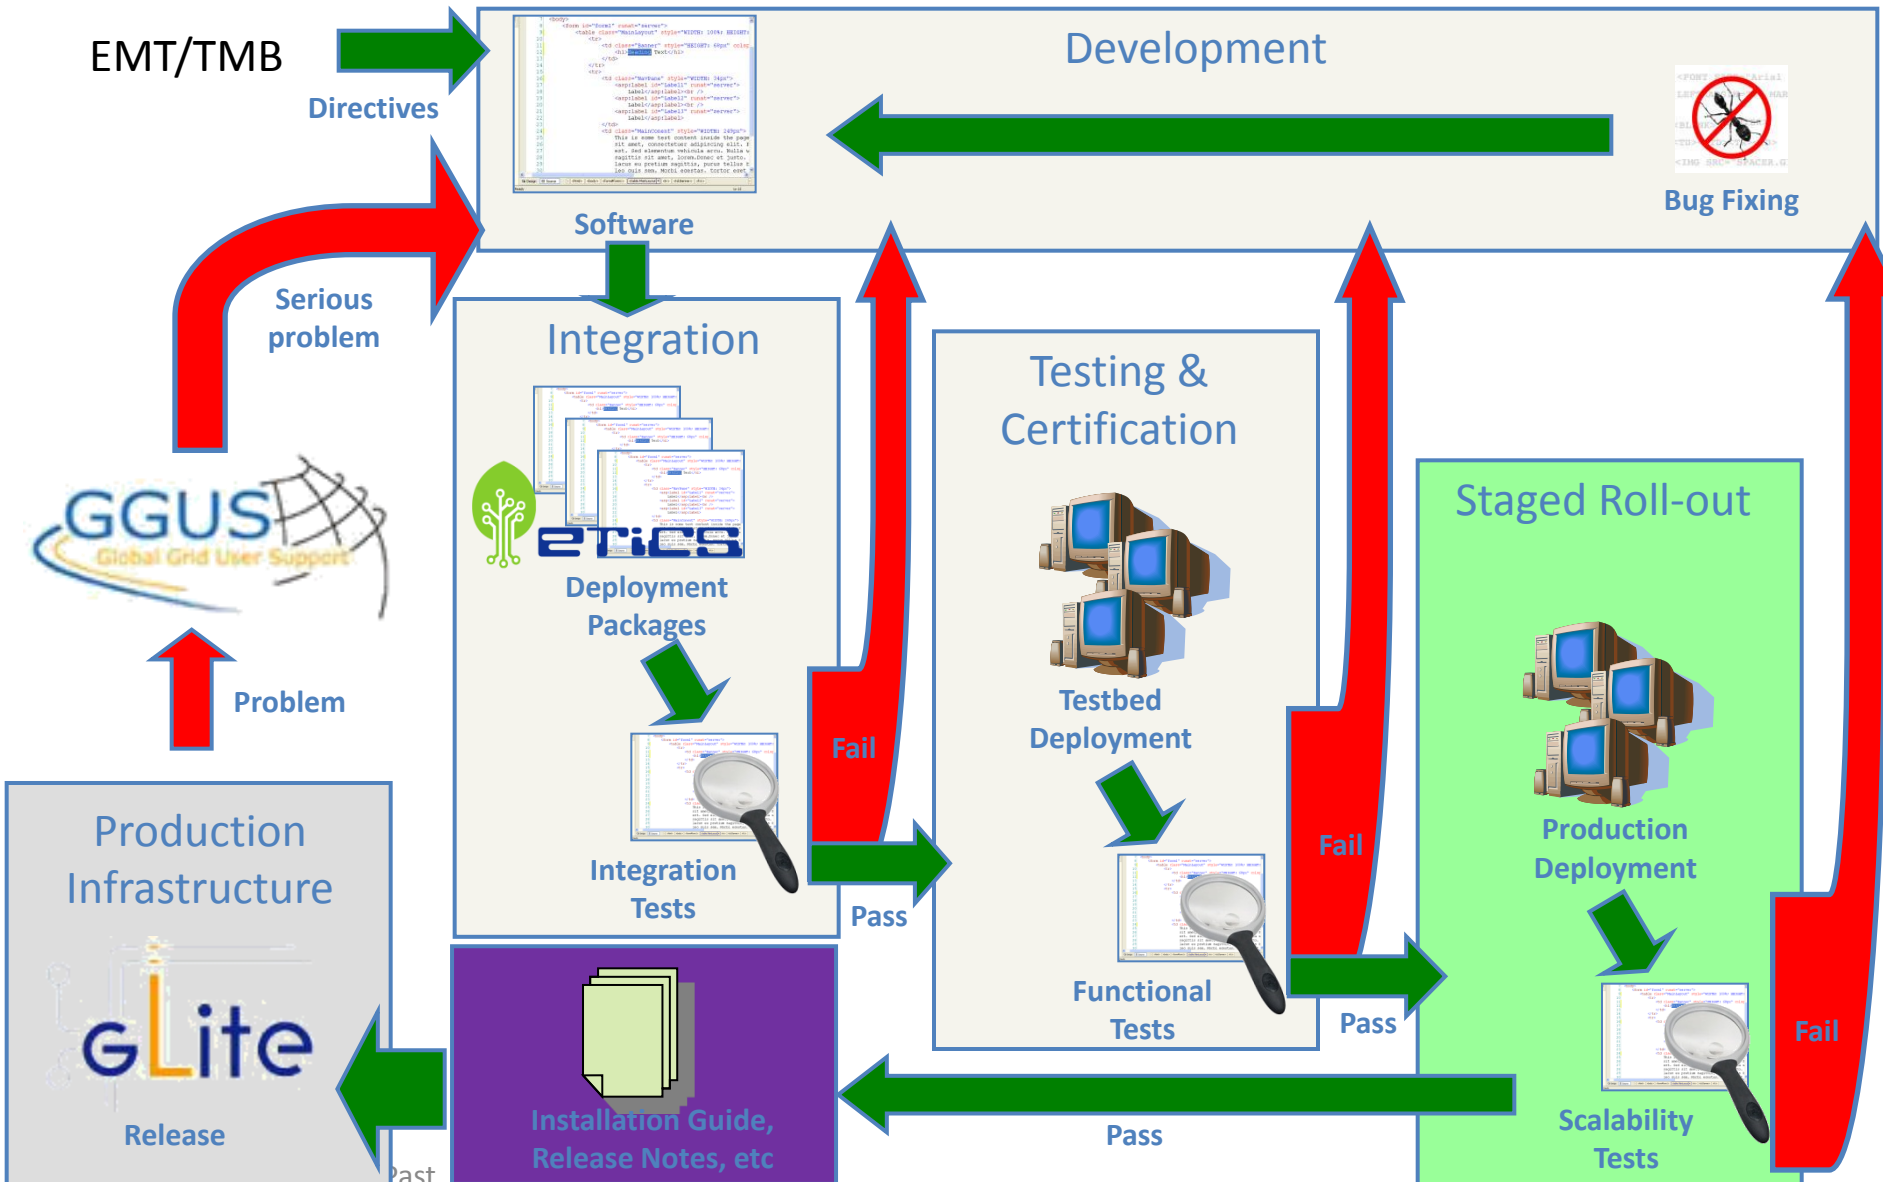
EMT/TMB

Directives

Development

Software

Bug Fixing

Serious problem

Integration

Deployment Packages

Integration Tests

Testing & Certification

Testbed Deployment

Functional Tests

Staged Roll-out

Production Deployment

Scalability Tests

GGUS Global Grid User Support

Problem

Fail

Pass

Fail

Pass

Fail

Production Infrastructure

gLite

Release

Installation Guide, Release Notes, etc

Pass

ast